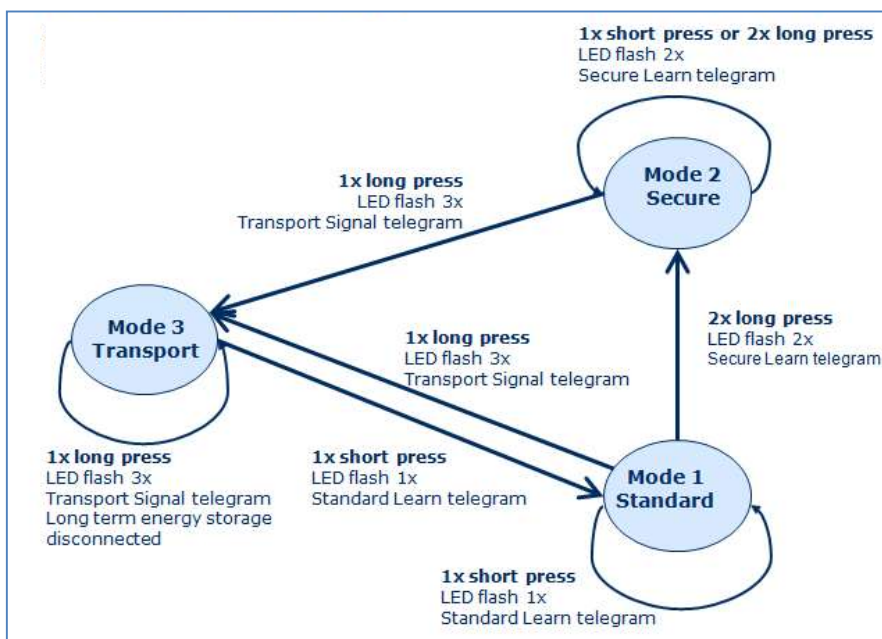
1x short press or 2x long press
LED flash 2x
Secure Learn telegram

1x long press
LED flash 3x
Transport Signal telegram

Mode 2
Secure

Mode 3
Transport

1x long press
LED flash 3x
Transport Signal telegram

2x long press
LED flash 2x
Secure Learn telegram

1x long press
LED flash 3x
Transport Signal telegram
Long term energy storage disconnected

1x short press
LED flash 1x
Standard Learn telegram

Mode 1
Standard

1x short press
LED flash 1x
Standard Learn telegram